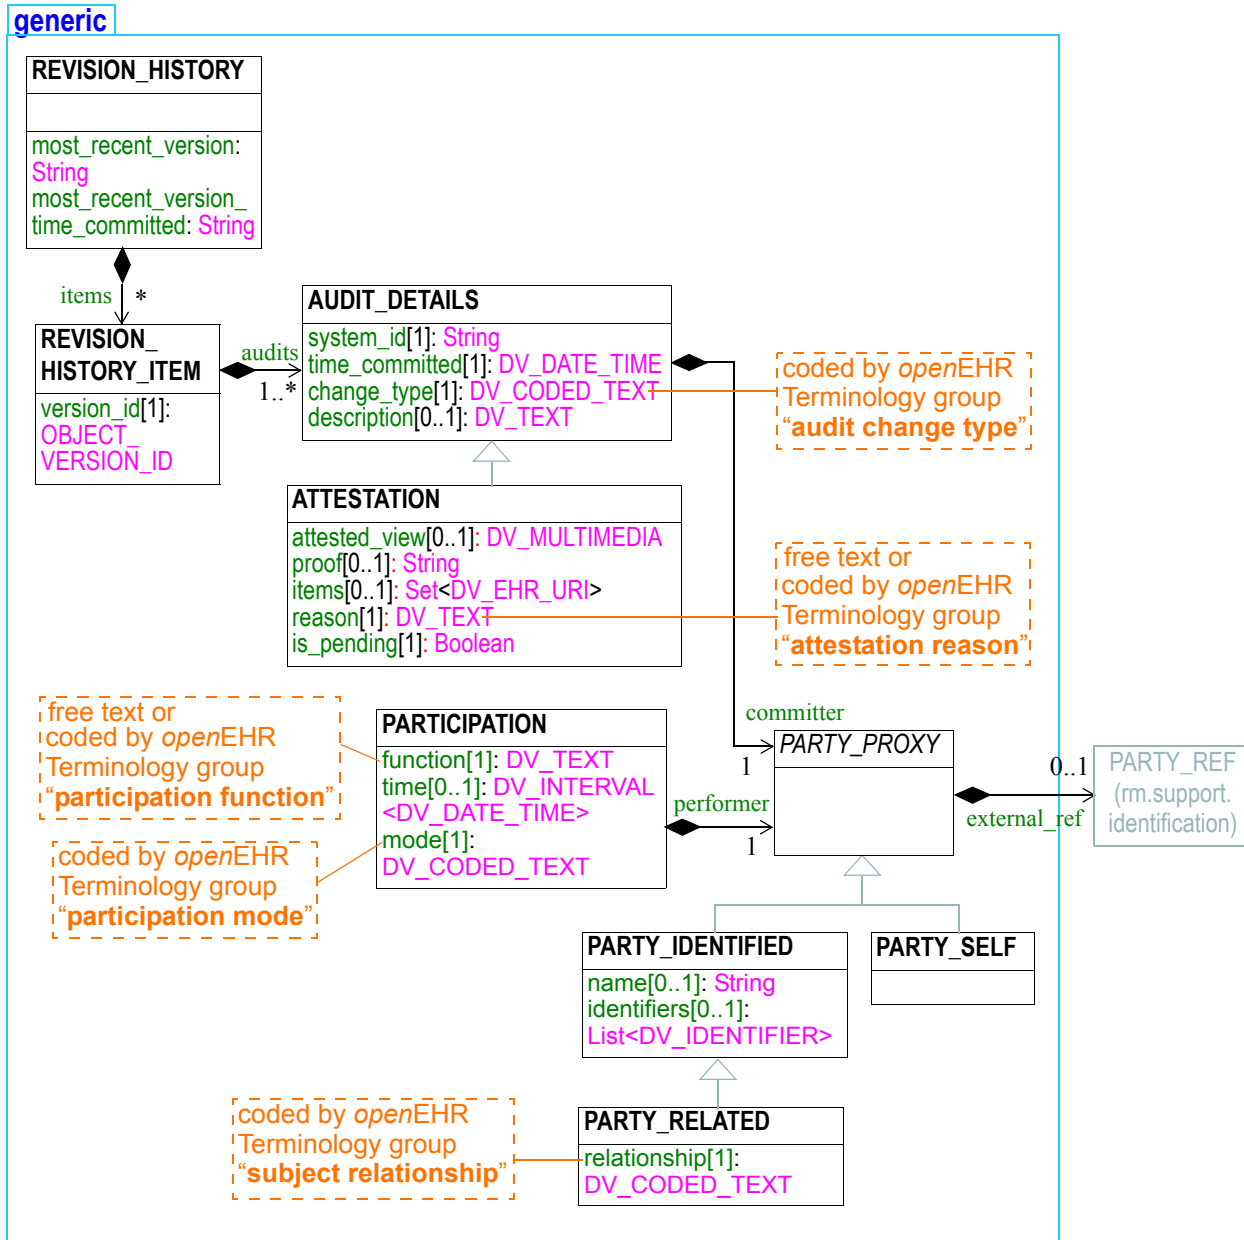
generic

REVISION_HISTORY

most_recent_version: String
most_recent_version_time_committed: String

items *

REVISION_HISTORY_ITEM

version_id[1]: OBJECT_VERSION_ID

audits
1..*

AUDIT_DETAILS

system_id[1]: String
time_committed[1]: DV_DATE_TIME
change_type[1]: DV_CODED_TEXT
description[0..1]: DV_TEXT

coded by *open*EHR Terminology group "**audit change type**"

ATTESTATION

attested_view[0..1]: DV_MULTIMEDIA
proof[0..1]: String
items[0..1]: Set<DV_EHR_URI>
reason[1]: DV_TEXT
is_pending[1]: Boolean

free text or coded by *open*EHR Terminology group "**attestation reason**"

free text or coded by *open*EHR Terminology group "**participation function**"

PARTICIPATION

function[1]: DV_TEXT
time[0..1]: DV_INTERVAL <DV_DATE_TIME>
mode[1]: DV_CODED_TEXT

coded by *open*EHR Terminology group "**participation mode**"

committer
1

PARTY_PROXY

performer
1

0..1
external_ref

PARTY_REF (rm.support. identification)

PARTY_IDENTIFIED

name[0..1]: String
identifiers[0..1]: List<DV_IDENTIFIER>

PARTY_SELF

coded by *open*EHR Terminology group "**subject relationship**"

PARTY_RELATED

relationship[1]: DV_CODED_TEXT